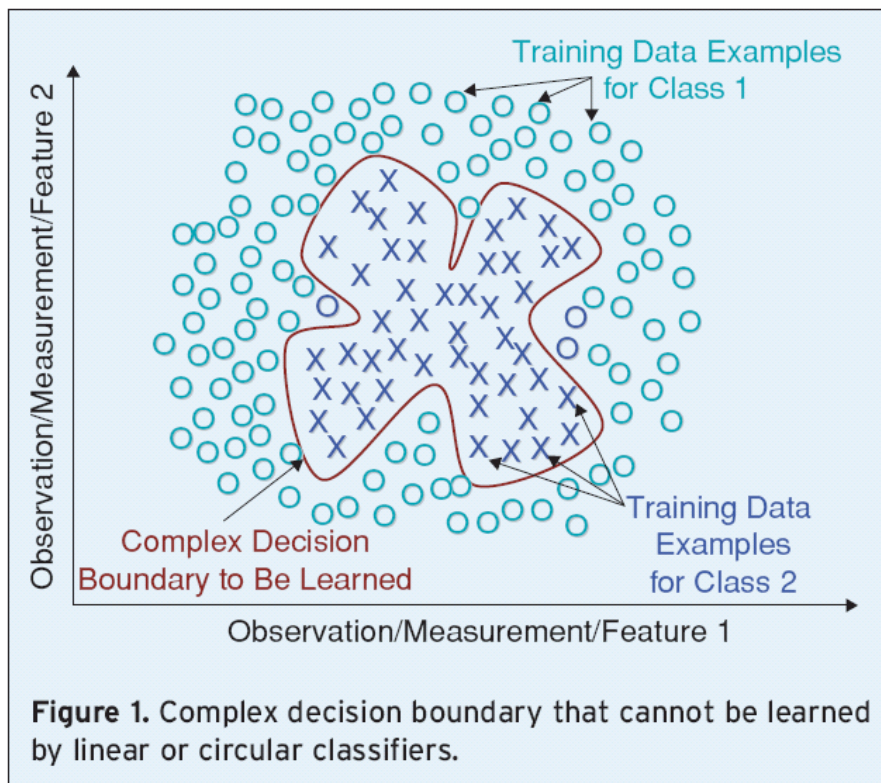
Training Data Examples for Class 1

Observation/Measurement/Feature 2

Complex Decision Boundary to Be Learned

Training Data Examples for Class 2

Observation/Measurement/Feature 1

**Figure 1.** Complex decision boundary that cannot be learned by linear or circular classifiers.